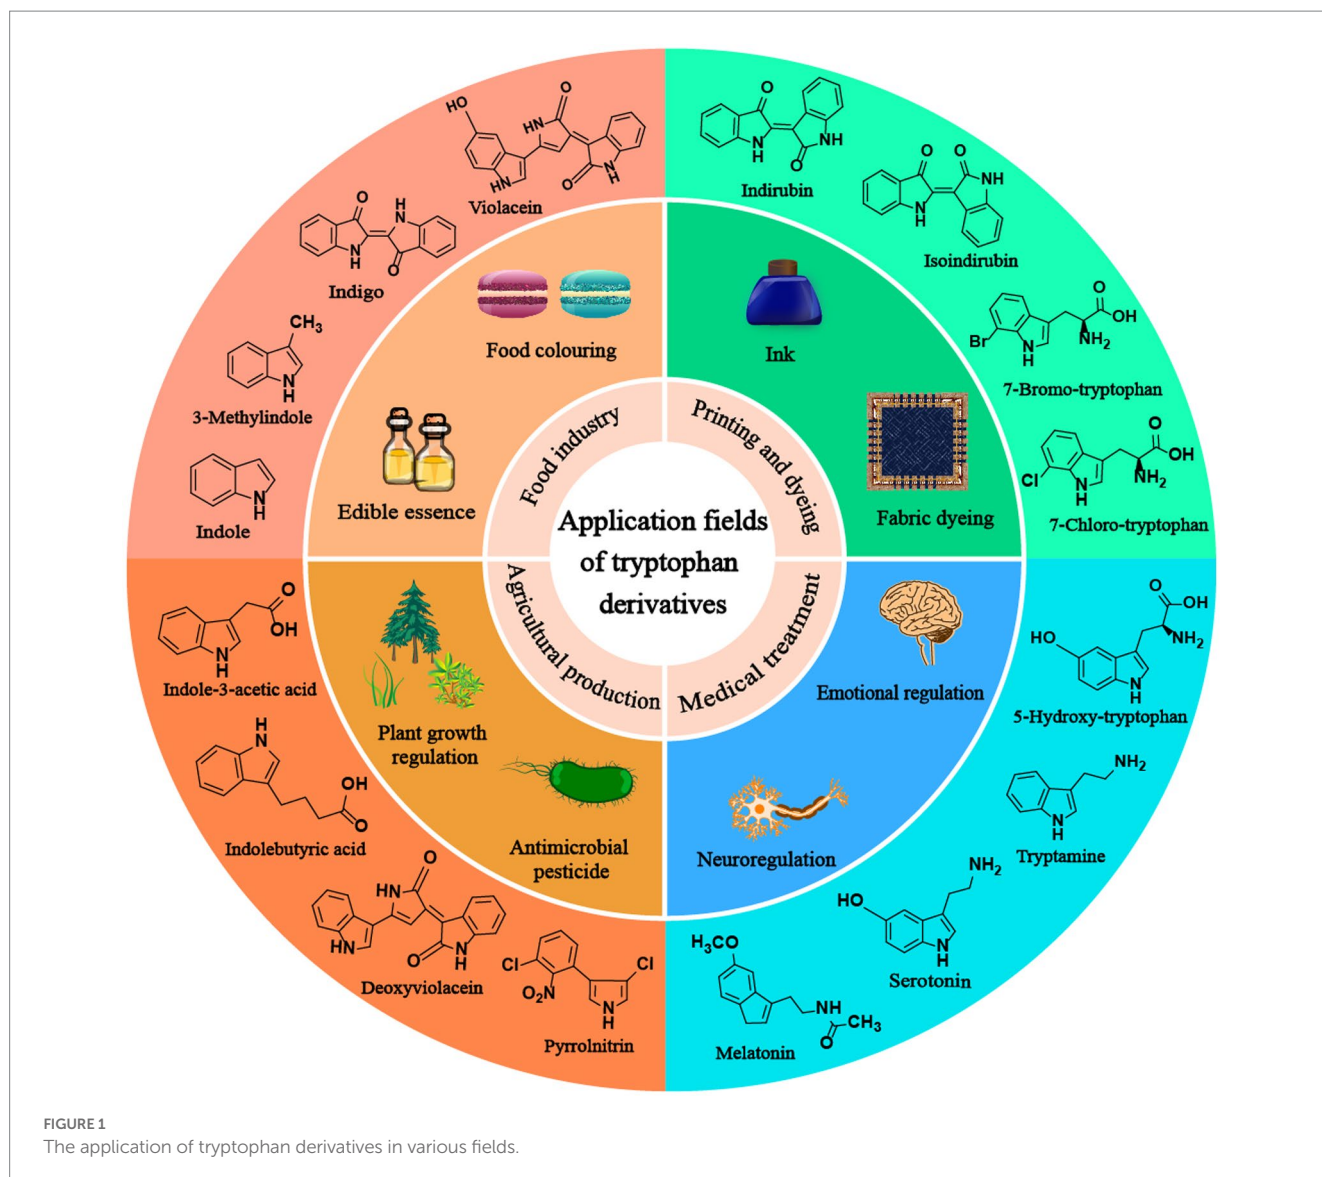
Application fields of tryptophan derivatives

Food industry

Printing and dyeing

Agricultural production

Medical treatment

Food colouring

Edible essence

Ink

Fabric dyeing

Plant growth regulation

Antimicrobial pesticide

Emotional regulation

Neuroregulation

HO
HN
O
HN
O
N
H
Violacein

O
N
H
H
N
O
Indigo

$CH_3$
N
H
3-Methylindole

N
H
Indole

O
N
H
O
NH
Indirubin

O
O
NH
N
H
Isoindirubin

O
OH
Br
N
H
$NH_2$
7-Bromo-tryptophan

O
OH
Cl
N
H
$NH_2$
7-Chloro-tryptophan

O
OH
N
H
Indole-3-acetic acid

H
N
OH
O
Indolebutyric acid

HN
O
HN
O
N
H
Deoxyviolacein

Cl
$O_2N$
Cl
N
H
Pyrrolnitrin

O
OH
HO
$NH_2$
N
H
5-Hydroxy-tryptophan

$NH_2$
N
H
Tryptamine

$NH_2$
HO
N
H
Serotonin

$H_3CO$
NH
$CH_3$
O
Melatonin

FIGURE 1
The application of tryptophan derivatives in various fields.